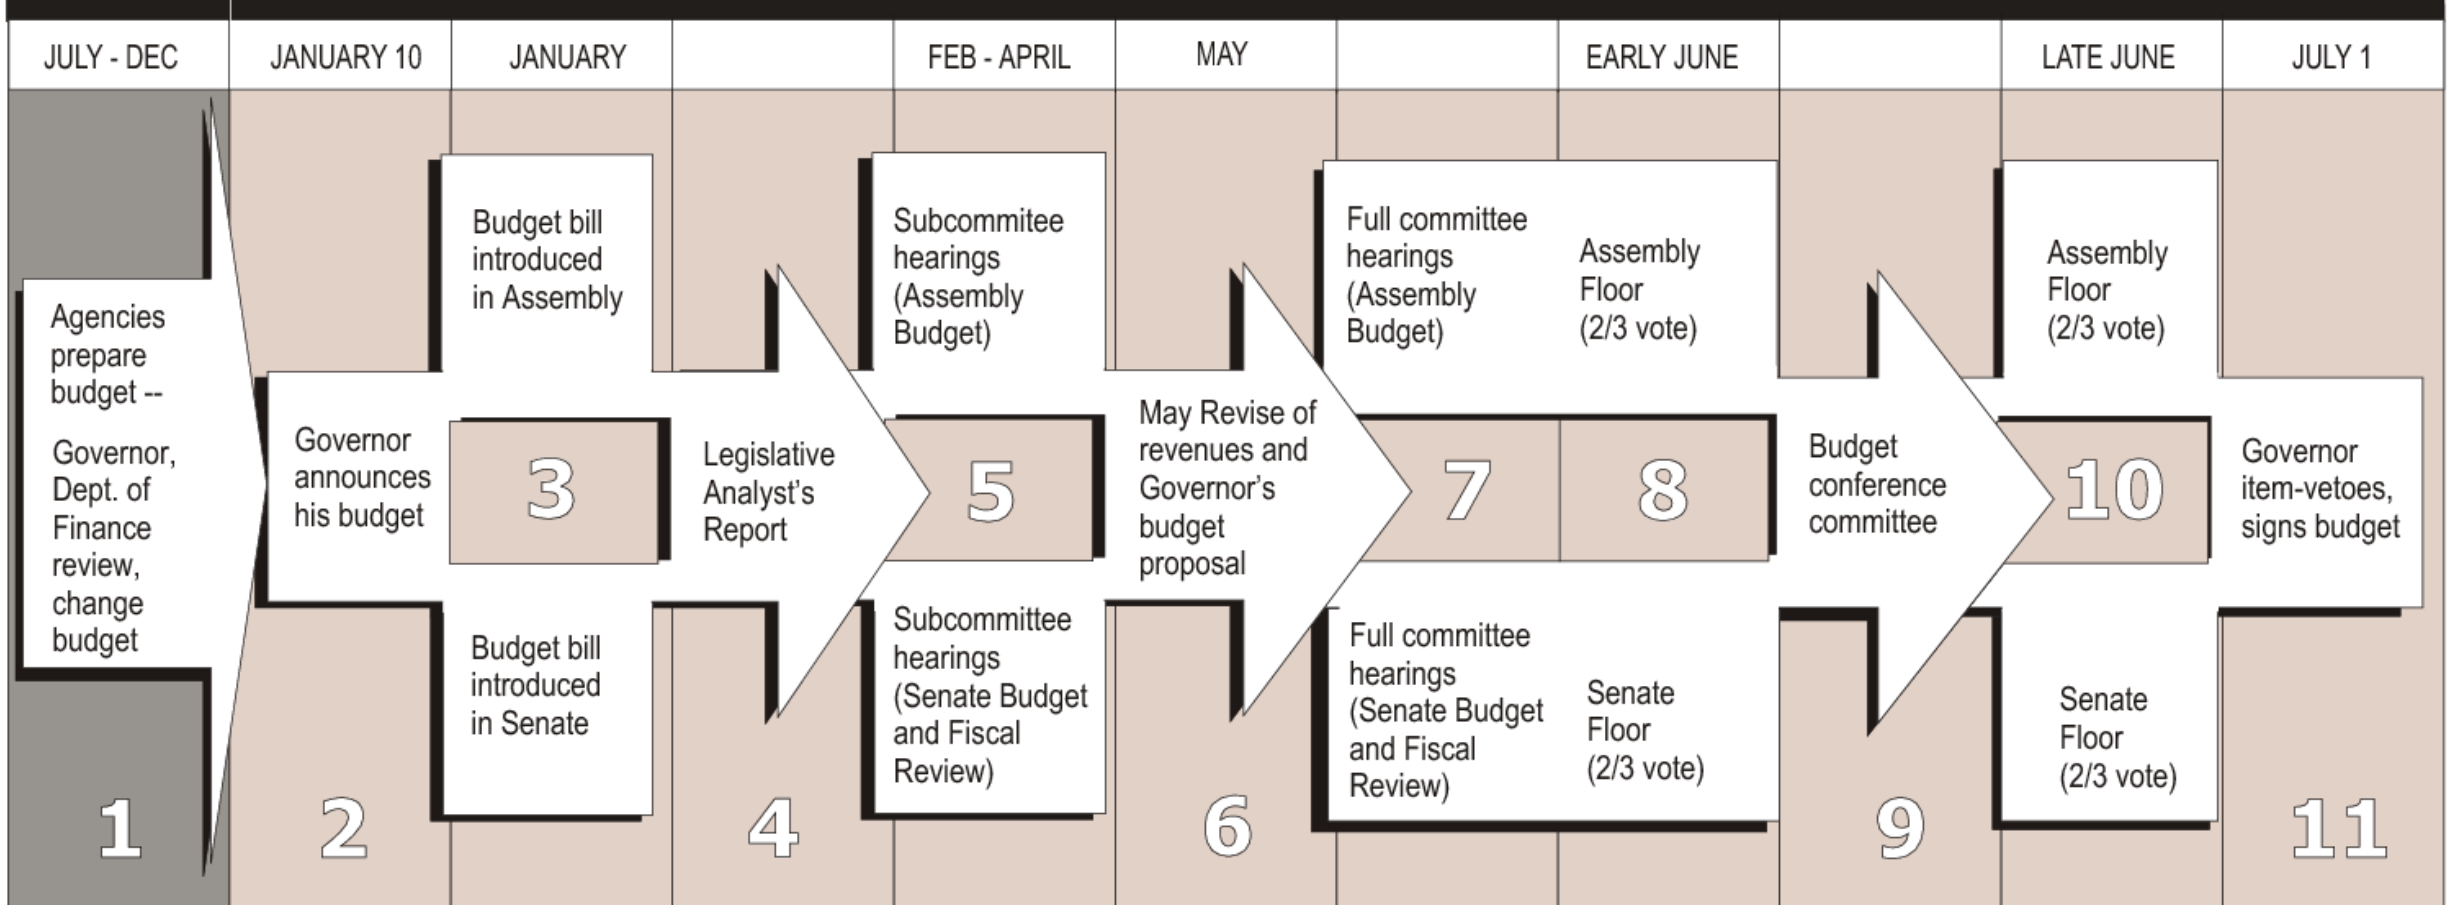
JULY - DEC

JANUARY 10

JANUARY

FEB - APRIL

MAY

EARLY JUNE

LATE JUNE

JULY 1

Agencies prepare budget --

Governor, Dept. of Finance review, change budget

1

Governor announces his budget

2

Budget bill introduced in Assembly

3

Budget bill introduced in Senate

Legislative Analyst's Report

4

Subcommitee hearings (Assembly Budget)

5

Subcommittee hearings (Senate Budget and Fiscal Review)

May Revise of revenues and Governor's budget proposal

6

Full committee hearings (Assembly Budget)

7

Full committee hearings (Senate Budget and Fiscal Review)

Assembly Floor (2/3 vote)

8

Senate Floor (2/3 vote)

Budget conference committee

9

Assembly Floor (2/3 vote)

10

Senate Floor (2/3 vote)

Governor item-vetoes, signs budget

11